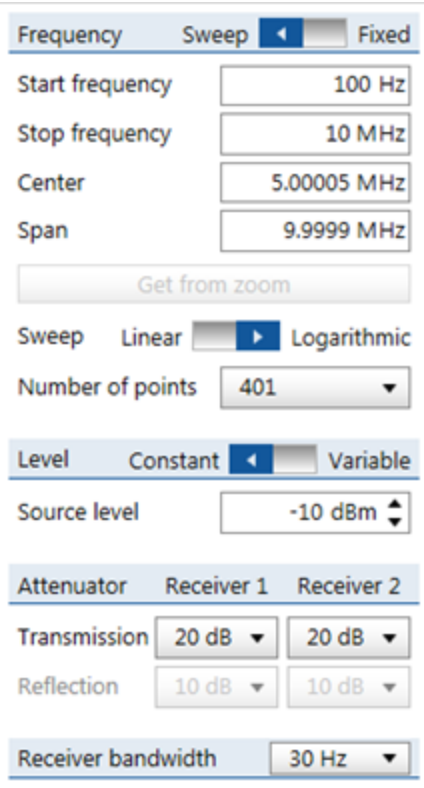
Frequency Sweep Fixed

Start frequency 100 Hz

Stop frequency 10 MHz

Center 5.00005 MHz

Span 9.9999 MHz

Get from zoom

Sweep Linear Logarithmic

Number of points 401

Level Constant Variable

Source level -10 dBm

| Attenuator | Receiver 1 | Receiver 2 |
|---|---|---|
| Transmission | 20 dB | 20 dB |
| Reflection | 10 dB | 10 dB |

Receiver bandwidth 30 Hz